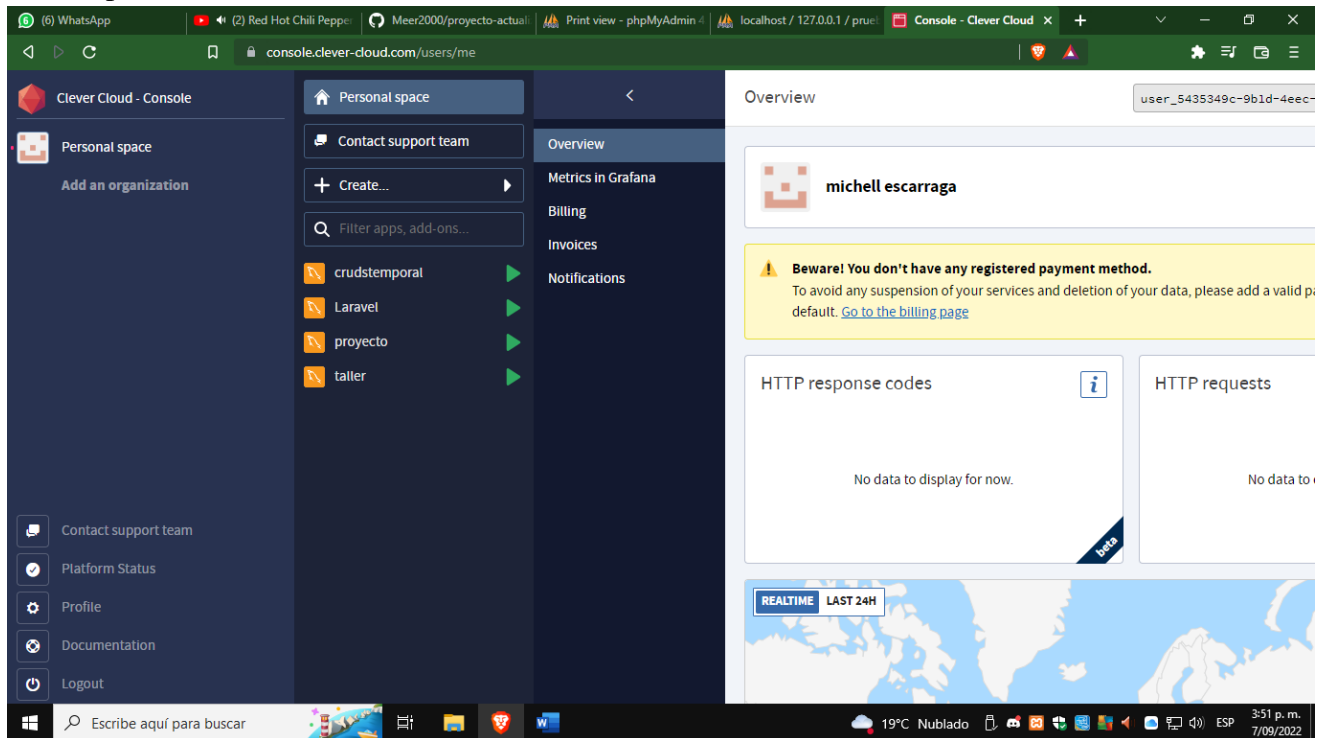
(6) WhatsApp | (2) Red Hot Chili Pepper | Meer2000/proyecto-actuali | Print view - phpMyAdmin 4 | localhost / 127.0.0.1 / prue | Console - Clever Cloud

console.clever-cloud.com/users/me

Clever Cloud - Console

Personal space

Add an organization

Contact support team

Platform Status

Profile

Documentation

Logout

Personal space

Contact support team

Create...

Filter apps, add-ons...

crudstemporal

Laravel

proyecto

taller

Overview

Metrics in Grafana

Billing

Invoices

Notifications

Overview

user_5435349c-9b1d-4eec-

michell escarraga

Beware! You don't have any registered payment method.

To avoid any suspension of your services and deletion of your data, please add a valid pa default. Go to the billing page

HTTP response codes

No data to display for now.

beta

HTTP requests

No data to

REALTIME LAST 24H

Escribe aquí para buscar

19°C Nublado

ESP

3:51 p. m.
7/09/2022